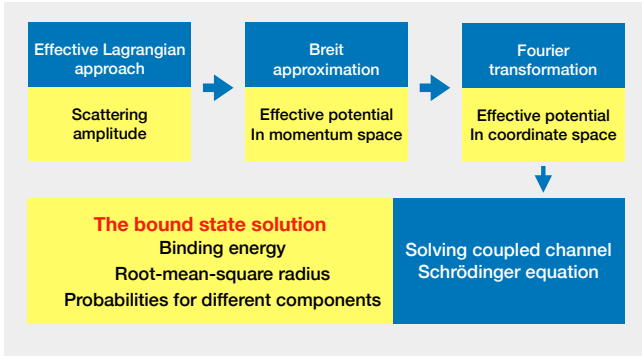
Effective Lagrangian approach

Scattering amplitude

Breit approximation

Effective potential In momentum space

Fourier transformation

Effective potential In coordinate space

The bound state solution
Binding energy
Root-mean-square radius
Probabilities for different components

Solving coupled channel Schrödinger equation